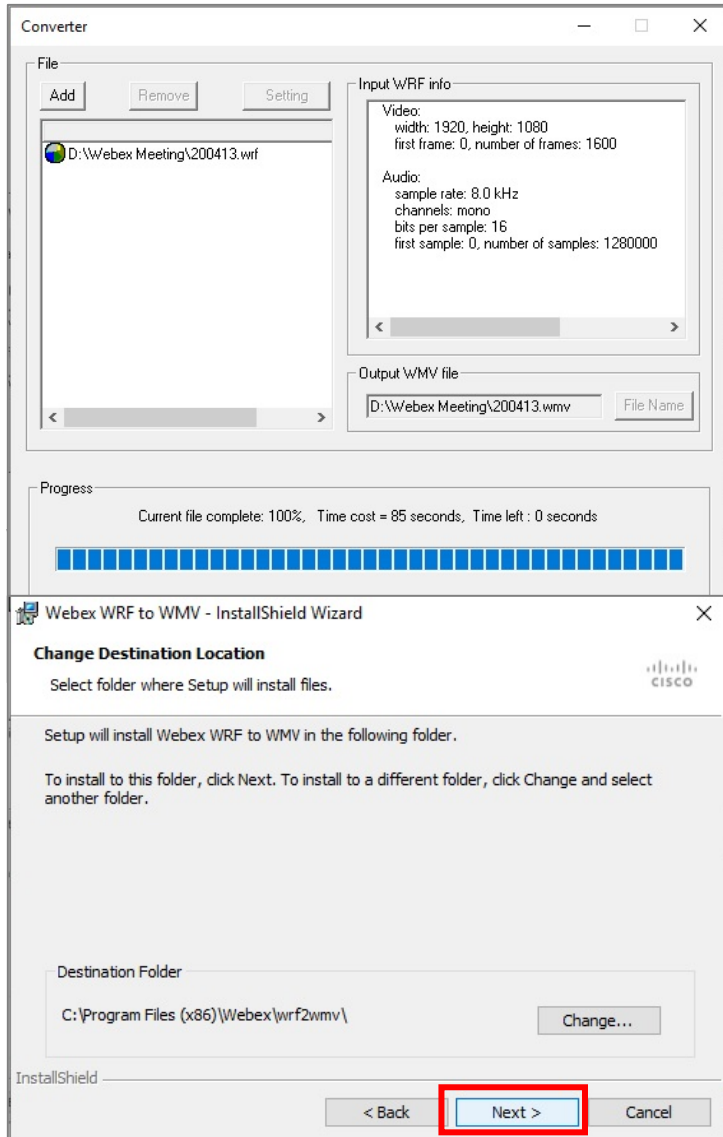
Converter

File

Add Remove Setting

D:\Webex Meeting\200413.wrf

Input WRF info

Video:
width: 1920, height: 1080
first frame: 0, number of frames: 1600

Audio:
sample rate: 8.0 kHz
channels: mono
bits per sample: 16
first sample: 0, number of samples: 1280000

Output WMV file

D:\Webex Meeting\200413.wmv

File Name

Progress

Current file complete: 100%, Time cost = 85 seconds, Time left : 0 seconds

Webex WRF to WMV - InstallShield Wizard

Change Destination Location

Select folder where Setup will install files.

cisco

Setup will install Webex WRF to WMV in the following folder.

To install to this folder, click Next. To install to a different folder, click Change and select another folder.

Destination Folder

C:\Program Files (x86)\Webex\wrf2wmv\

Change...

InstallShield

< Back Next > Cancel